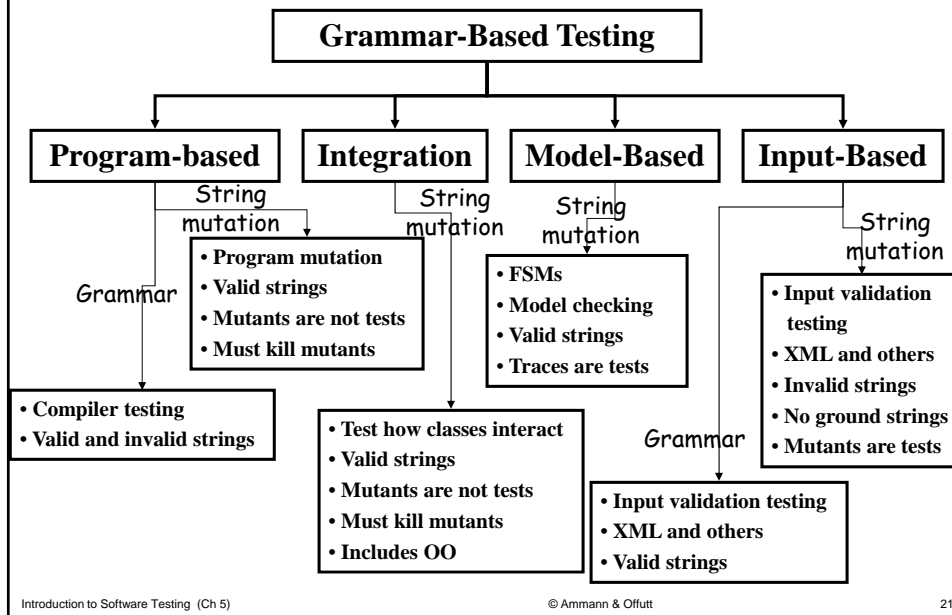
Grammar-Based Testing

Program-based

String mutation

Grammar

• Program mutation
• Valid strings
• Mutants are not tests
• Must kill mutants

• Compiler testing
• Valid and invalid strings

Integration

String mutation

• Test how classes interact
• Valid strings
• Mutants are not tests
• Must kill mutants
• Includes OO

Model-Based

String mutation

• FSMs
• Model checking
• Valid strings
• Traces are tests

Input-Based

String mutation

• Input validation testing
• XML and others
• Invalid strings
• No ground strings
• Mutants are tests

Grammar

• Input validation testing
• XML and others
• Valid strings

Introduction to Software Testing (Ch 5)

© Ammann & Offutt

21